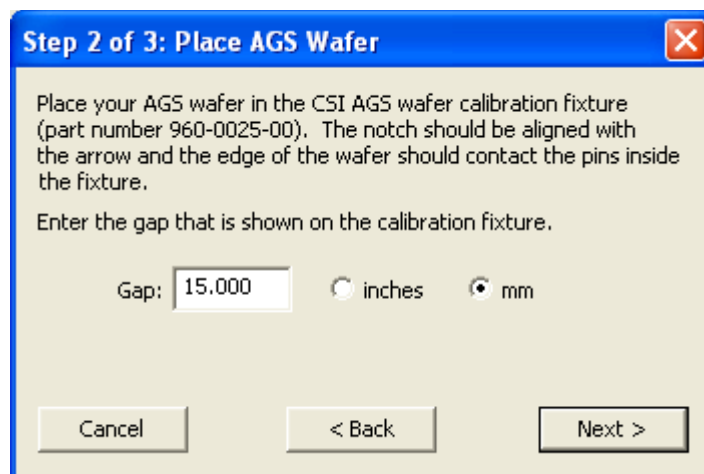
Step 2 of 3: Place AGS Wafer

Place your AGS wafer in the CSI AGS wafer calibration fixture (part number 960-0025-00). The notch should be aligned with the arrow and the edge of the wafer should contact the pins inside the fixture.

Enter the gap that is shown on the calibration fixture.

Gap: 15.000 inches mm

Cancel < Back Next >